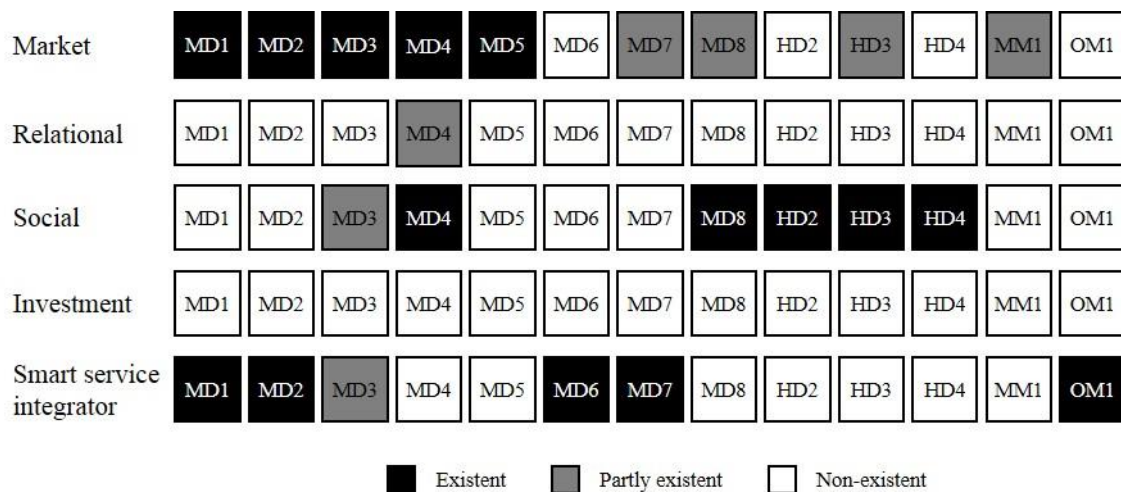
| | | | | | | | | | | | | | |
|---|---|---|---|---|---|---|---|---|---|---|---|---|---|
| Market | MD1 | MD2 | MD3 | MD4 | MD5 | MD6 | MD7 | MD8 | HD2 | HD3 | HD4 | MM1 | OM1 |
| Relational | MD1 | MD2 | MD3 | MD4 | MD5 | MD6 | MD7 | MD8 | HD2 | HD3 | HD4 | MM1 | OM1 |
| Social | MD1 | MD2 | MD3 | MD4 | MD5 | MD6 | MD7 | MD8 | HD2 | HD3 | HD4 | MM1 | OM1 |
| Investment | MD1 | MD2 | MD3 | MD4 | MD5 | MD6 | MD7 | MD8 | HD2 | HD3 | HD4 | MM1 | OM1 |
| Smart service integrator | MD1 | MD2 | MD3 | MD4 | MD5 | MD6 | MD7 | MD8 | HD2 | HD3 | HD4 | MM1 | OM1 |

Existent Partly existent Non-existent